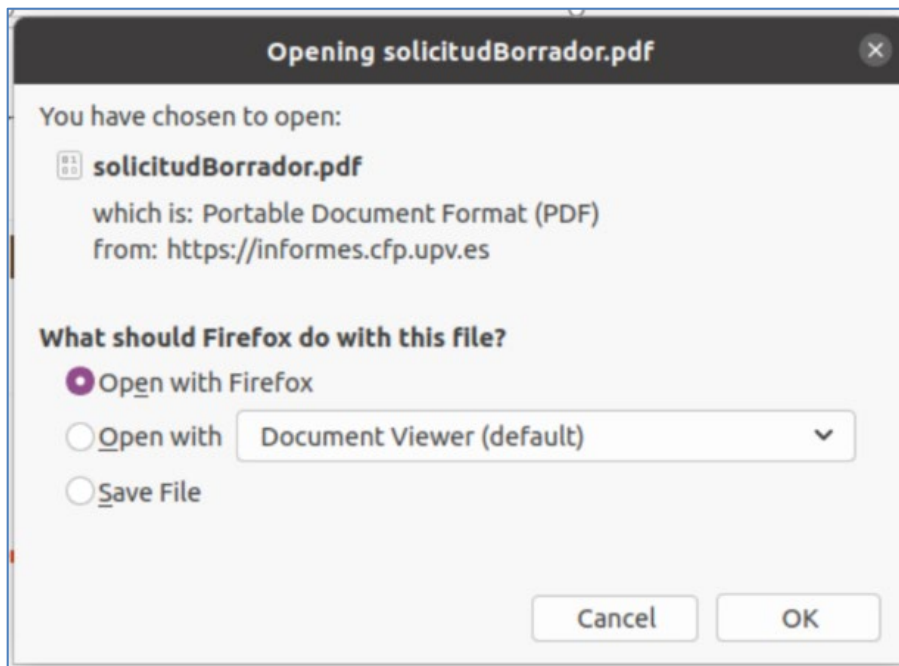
Opening solicitudBorrador.pdf

You have chosen to open:

solicitudBorrador.pdf

which is: Portable Document Format (PDF)
from: https://informes.cfp.upv.es

What should Firefox do with this file?

Open with Firefox

Open with Document Viewer (default)

Save File

Cancel OK